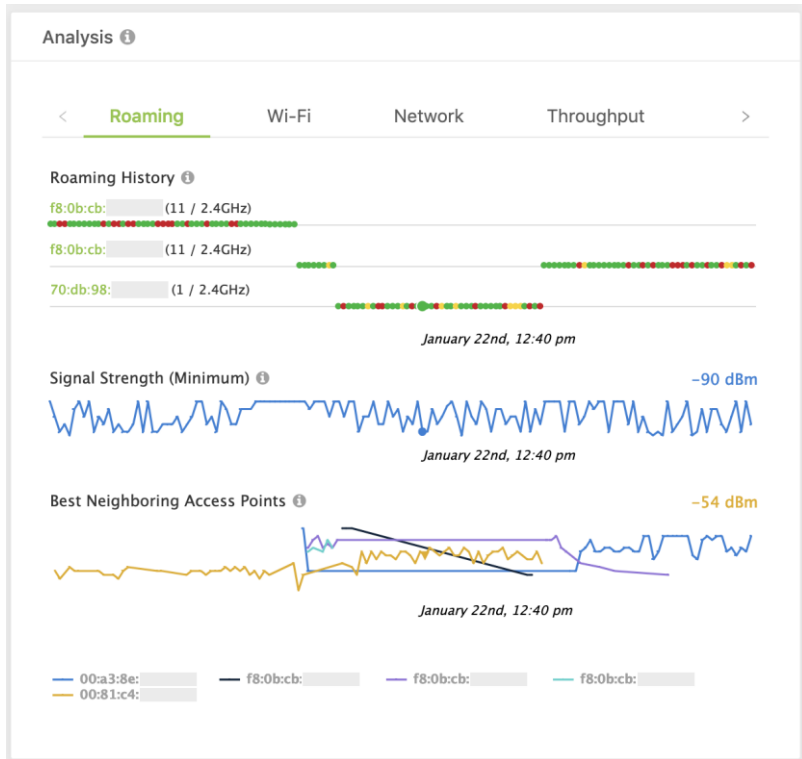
Analysis

<

Roaming

Wi-Fi

Network

Throughput

>

Roaming History

f8:0b:cb: (11 / 2.4GHz)

f8:0b:cb: (11 / 2.4GHz)

70:db:98: (1 / 2.4GHz)

January 22nd, 12:40 pm

Signal Strength (Minimum)

-90 dBm

January 22nd, 12:40 pm

Best Neighboring Access Points

-54 dBm

January 22nd, 12:40 pm

00:a3:8e:

f8:0b:cb:

f8:0b:cb:

f8:0b:cb:

00:81:c4: